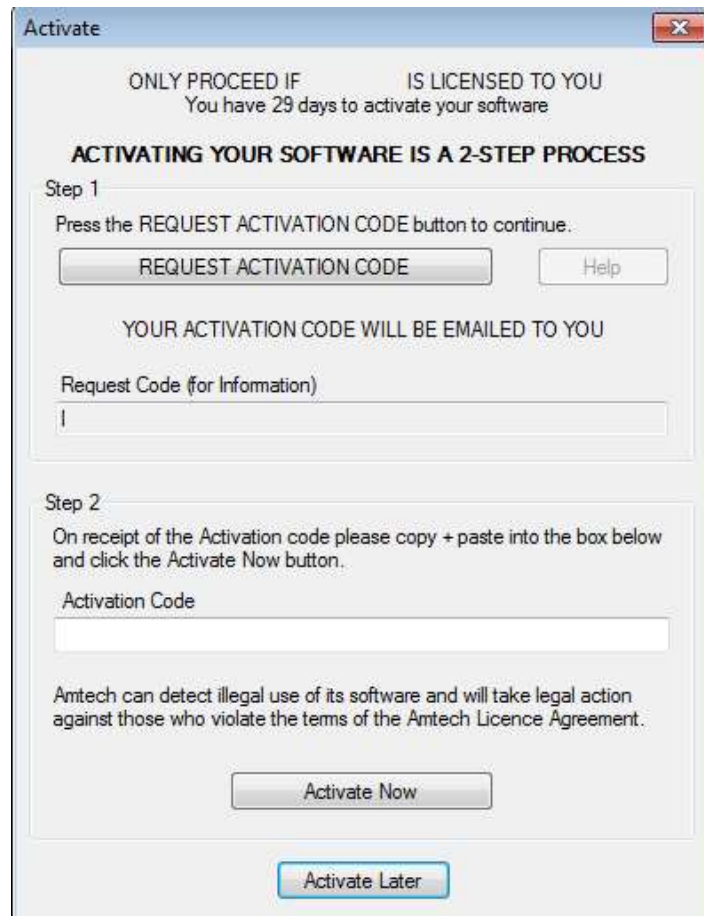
Activate

ONLY PROCEED IF IS LICENSED TO YOU
You have 29 days to activate your software

ACTIVATING YOUR SOFTWARE IS A 2-STEP PROCESS

Step 1

Press the REQUEST ACTIVATION CODE button to continue.

REQUEST ACTIVATION CODE

Help

YOUR ACTIVATION CODE WILL BE EMAILED TO YOU

Request Code (for Information)

I

Step 2

On receipt of the Activation code please copy + paste into the box below and click the Activate Now button.

Activation Code

Amtech can detect illegal use of its software and will take legal action against those who violate the terms of the Amtech Licence Agreement.

Activate Now

Activate Later